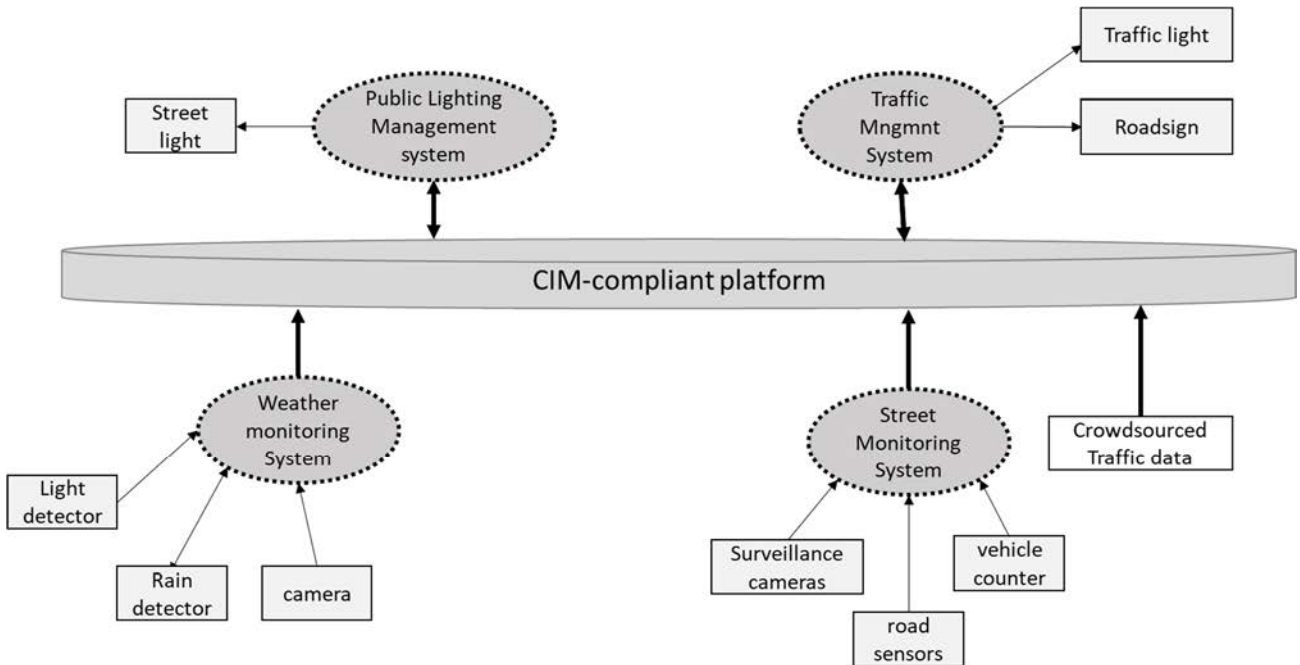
Traffic light

Street light

Public Lighting Management system

Traffic Mngmnt System

Roadsign

CIM-compliant platform

Weather monitoring System

Street Monitoring System

Crowdsourced Traffic data

Light detector

Rain detector

camera

Surveillance cameras

vehicle counter

road sensors